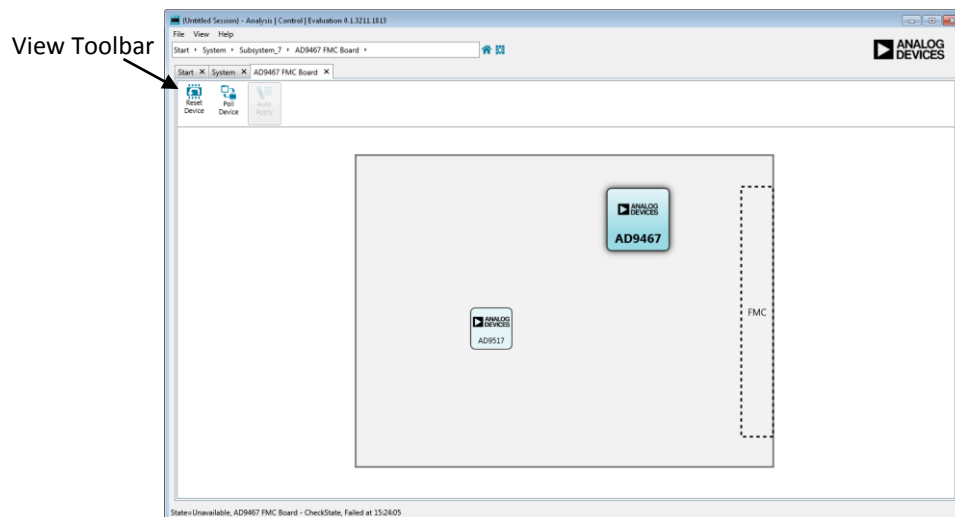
View Toolbar

(Untitled Session) - Analysis | Control | Evaluation 0.1.3211.1813

File View Help

Start ▸ System ▸ Subsystem_7 ▸ AD9467 FMC Board ▸

ANALOG DEVICES

Start × System × AD9467 FMC Board ×

Reset Device

Poll Device

Auto Apply

ANALOG DEVICES

AD9467

FMC

ANALOG DEVICES

AD9517

State=Unavailable, AD9467 FMC Board - CheckState, Failed at 15:24:05